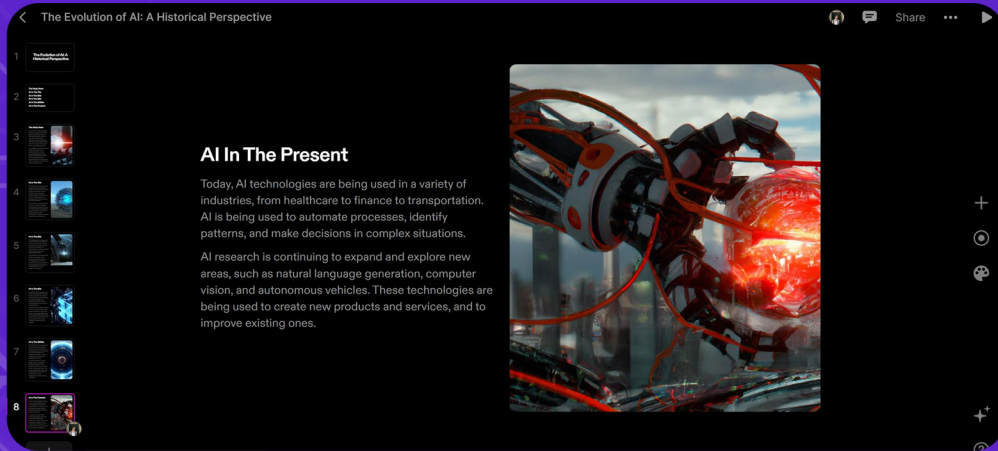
The Evolution of AI: A Historical Perspective

Share

1
The Evolution of AI: A Historical Perspective

2

3

4

5

6

7

8

AI In The Present

Today, AI technologies are being used in a variety of industries, from healthcare to finance to transportation. AI is being used to automate processes, identify patterns, and make decisions in complex situations.

AI research is continuing to expand and explore new areas, such as natural language generation, computer vision, and autonomous vehicles. These technologies are being used to create new products and services, and to improve existing ones.